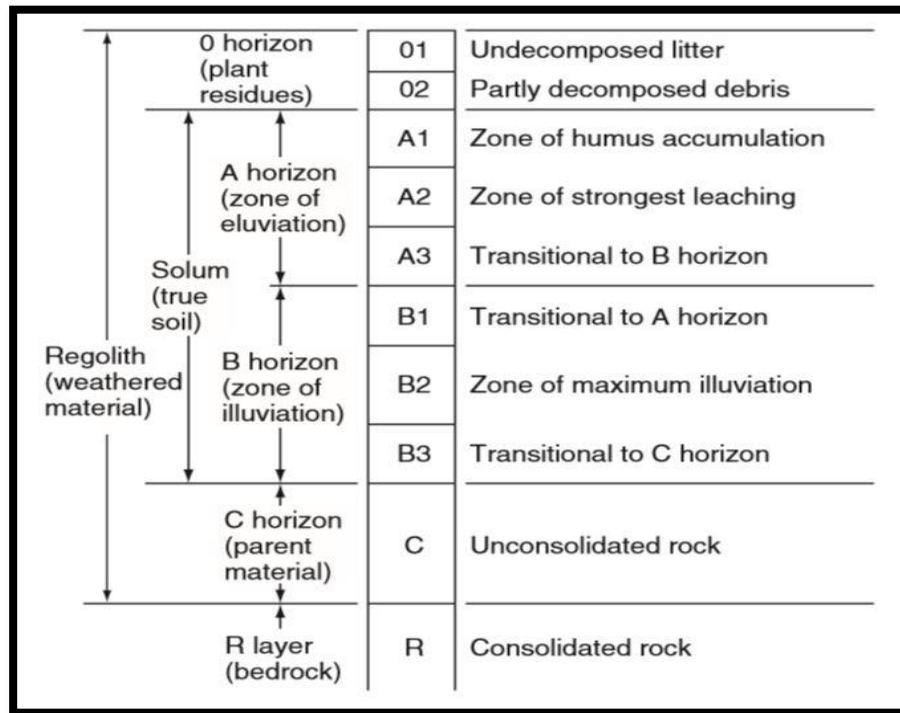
| | | | | |
|---|---|---|---|---|
| Regolith (weathered material) | | 0 horizon (plant residues) | 01 | Undecomposed litter |
| | | | 02 | Partly decomposed debris |
| | Solum (true soil) | A horizon (zone of eluviation) | A1 | Zone of humus accumulation |
| | | | A2 | Zone of strongest leaching |
| | | | A3 | Transitional to B horizon |
| | | B horizon (zone of illuviation) | B1 | Transitional to A horizon |
| | | | B2 | Zone of maximum illuviation |
| | | | B3 | Transitional to C horizon |
| | | C horizon (parent material) | C | Unconsolidated rock |
| | | R layer (bedrock) | R | Consolidated rock |